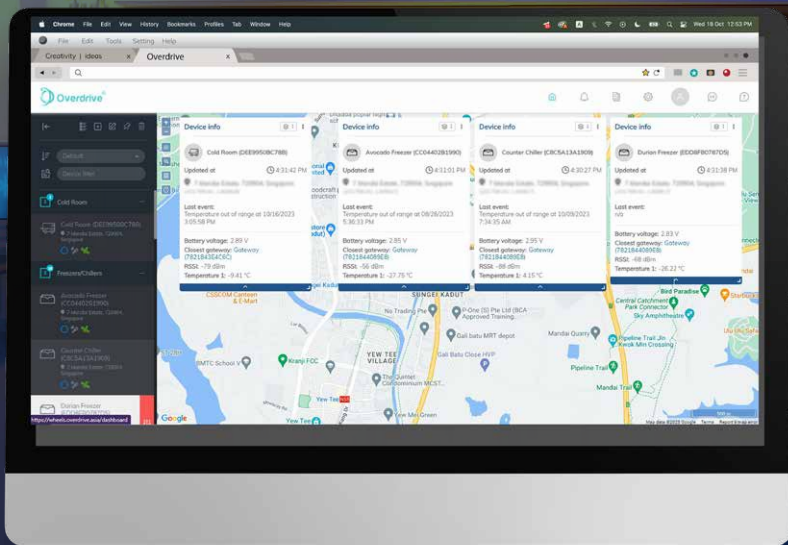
Chrome File Edit View History Bookmarks Profiles Tab Window Help

Wed 18 Oct 12:53 PM

File Edit Tools Setting Help

Creativity | ideas

Overdrive

Overdrive

Default

Device Well

Cold Room

Cold Room (DEE9950BC78B)

Freezers/Chillers

Avocado Freezer (CC04402B1990)

Counter Chiller (C8C5A13A1909)

Durian Freezer

https://wheels.overdrive.asia/dashboard

Device info

Cold Room (DEE9950BC78B)

Updated at 4:31:42 PM

Last event:
Temperature out of range at 10/16/2023 3:05:58 PM

Battery voltage: 2.89 V
Closest gateway: Gateway (7821843E4C6C)
RSSI: -79 dBm
Temperature 1: -9.41 °C

Device info

Avocado Freezer (CC04402B1990)

Updated at 4:31:01 PM

Last event:
Temperature out of range at 08/28/2023 5:36:33 PM

Battery voltage: 2.85 V
Closest gateway: Gateway (7821844089EB)
RSSI: -56 dBm
Temperature 1: -27.75 °C

Device info

Counter Chiller (C8C5A13A1909)

Updated at 4:30:27 PM

Last event:
Temperature out of range at 10/09/2023 7:34:35 AM

Battery voltage: 2.95 V
Closest gateway: Gateway (7821844089EB)
RSSI: -88 dBm
Temperature 1: 4.15 °C

Device info

Durian Freezer (EDD8FB0787D5)

Updated at 4:31:38 PM

Last event:
n/a

Battery voltage: 2.83 V
Closest gateway: Gateway (7821844089EB)
RSSI: -68 dBm
Temperature 1: -26.22 °C

CSSCOM Canteen & E-Mart

SUNGEI KADUT

No Trading Pte

P-One (S) Pte Ltd (BCA Approved Training...

Gali batu MRT depot

Gali Batu Close HVP

Mandai Quarry

BMTC School V

Kranji FCC

YEW TEE VILLAGE

The Quintet Condominium MCST

Yew Tee

Yew Mei Green

Bird Paradise

Central Catchment Park Connector

Sky Amphitheatre

Pipeline Trail Jln Kwok Min Crossing

Pipeline Trail

Mandai Trail

Google

Map data ©2023 Google Terms Report a map error